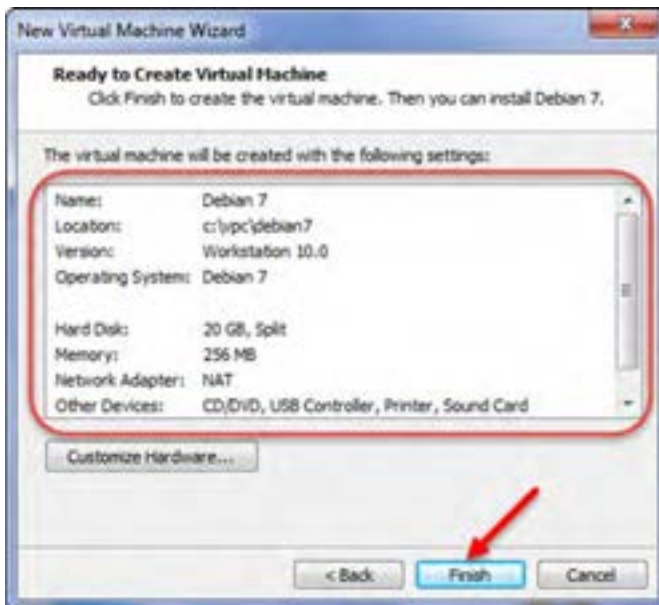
New Virtual Machine Wizard

Ready to Create Virtual Machine
Click Finish to create the virtual machine. Then you can install Debian 7.

The virtual machine will be created with the following settings:

| | |
|---|---|
| Name: | Debian 7 |
| Location: | c:\vpc\debian7 |
| Version: | Workstation 10.0 |
| Operating System: | Debian 7 |
| Hard Disk: | 20 GB, Split |
| Memory: | 256 MB |
| Network Adapter: | NAT |
| Other Devices: | CD/DVD, USB Controller, Printer, Sound Card |

Customize Hardware...

< Back
Finish
Cancel